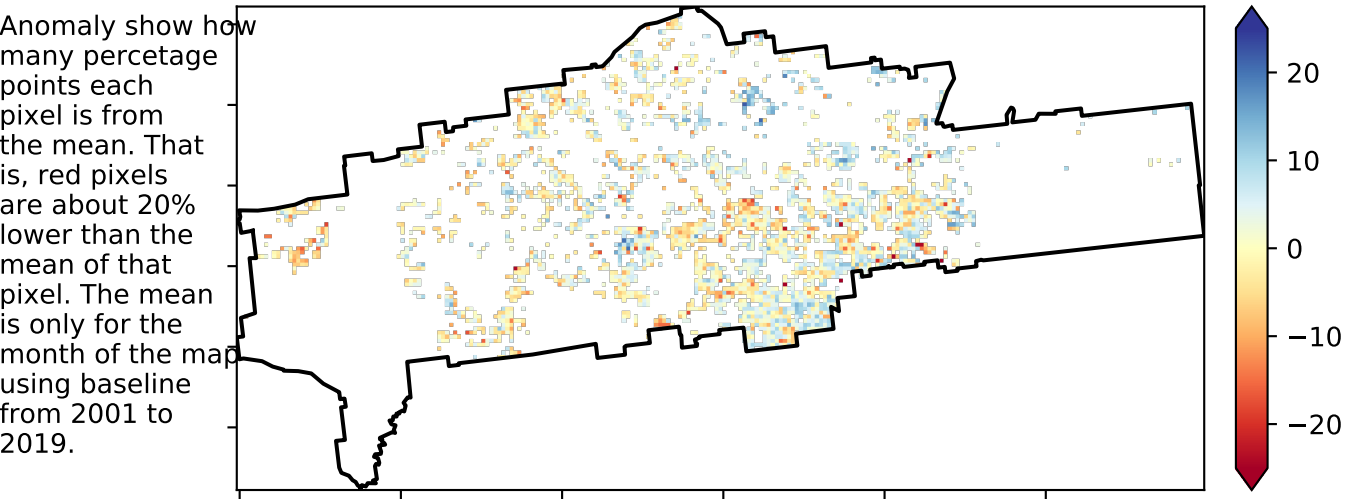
Anomaly show how many percetage points each pixel is from the mean. That is, red pixels are about 20% lower than the mean of that pixel. The mean is only for the month of the map using baseline from 2001 to 2019.

20
10
0
−10
−20